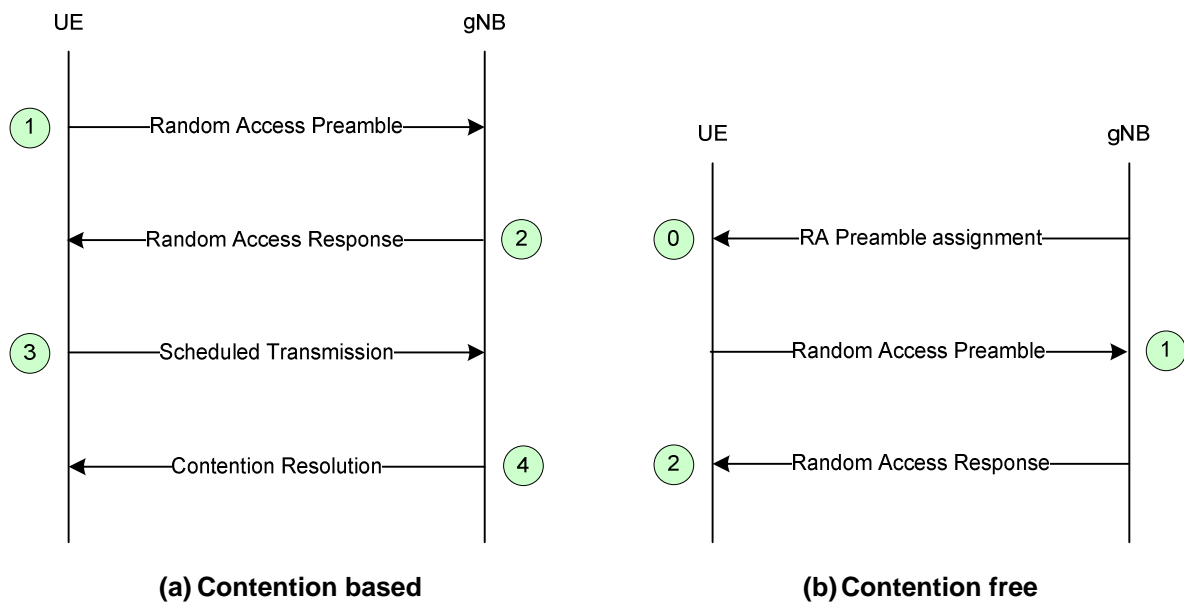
UE

gNB

1 Random Access Preamble

Random Access Response 2

3 Scheduled Transmission

Contention Resolution 4

(a) Contention based

UE

gNB

0 RA Preamble assignment

Random Access Preamble 1

2 Random Access Response

(b) Contention free